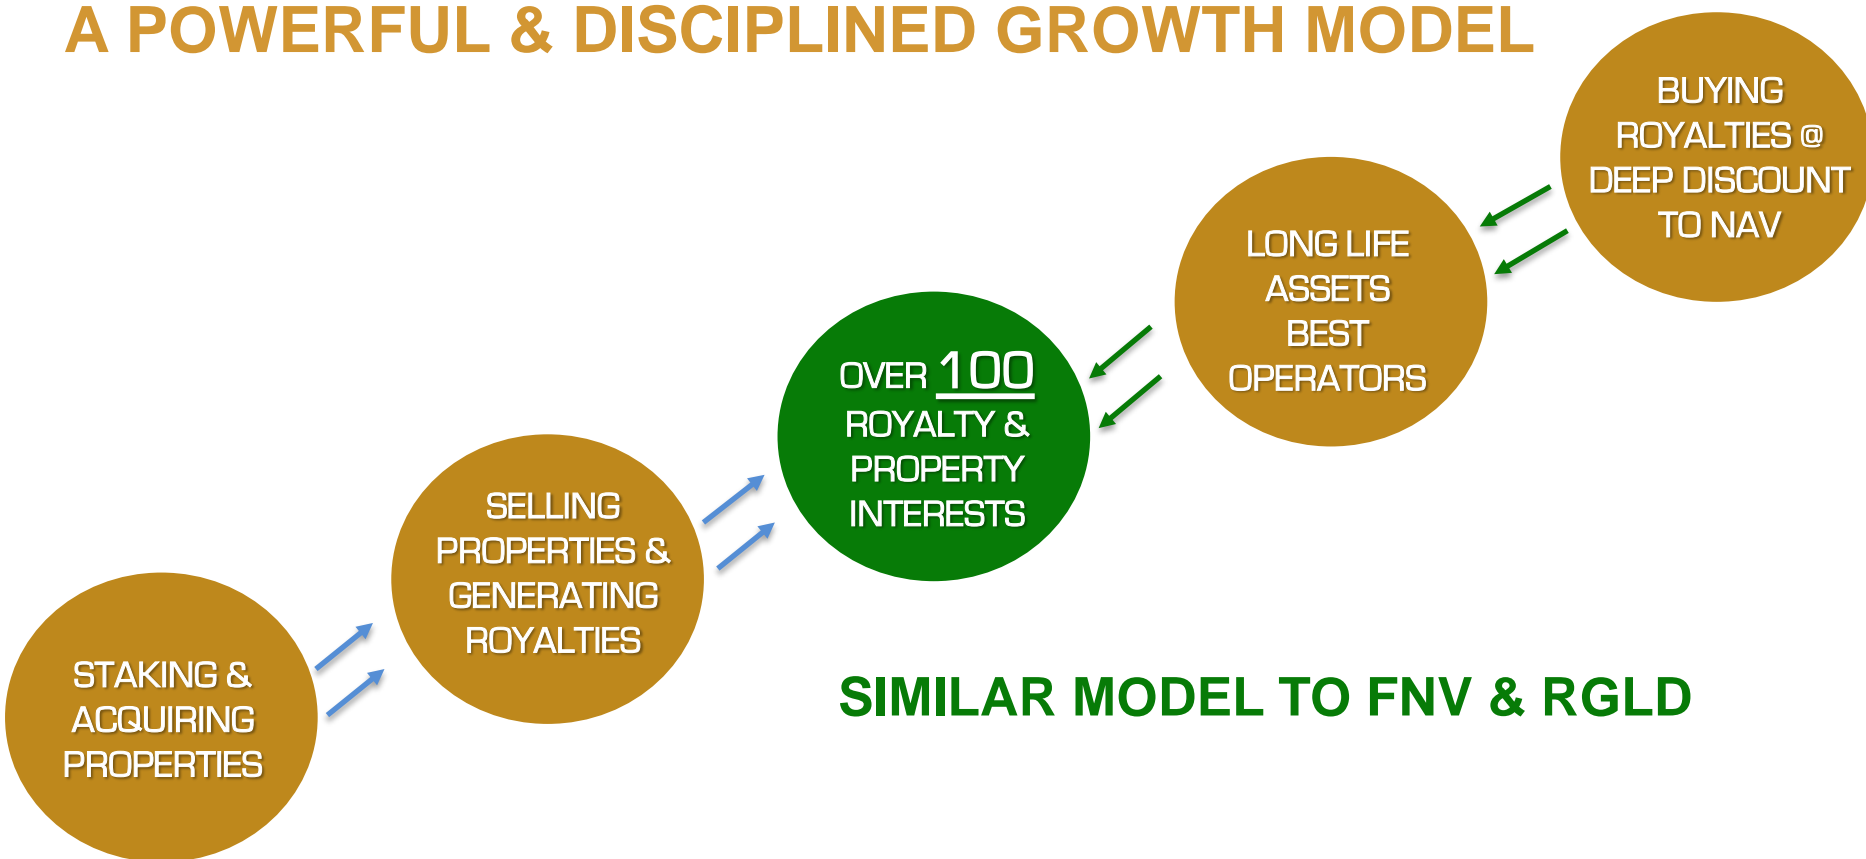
A POWERFUL & DISCIPLINED GROWTH MODEL

STAKING & ACQUIRING PROPERTIES

SELLING PROPERTIES & GENERATING ROYALTIES

OVER 100 ROYALTY & PROPERTY INTERESTS

LONG LIFE ASSETS BEST OPERATORS

BUYING ROYALTIES @ DEEP DISCOUNT TO NAV

SIMILAR MODEL TO FNV & RGLD